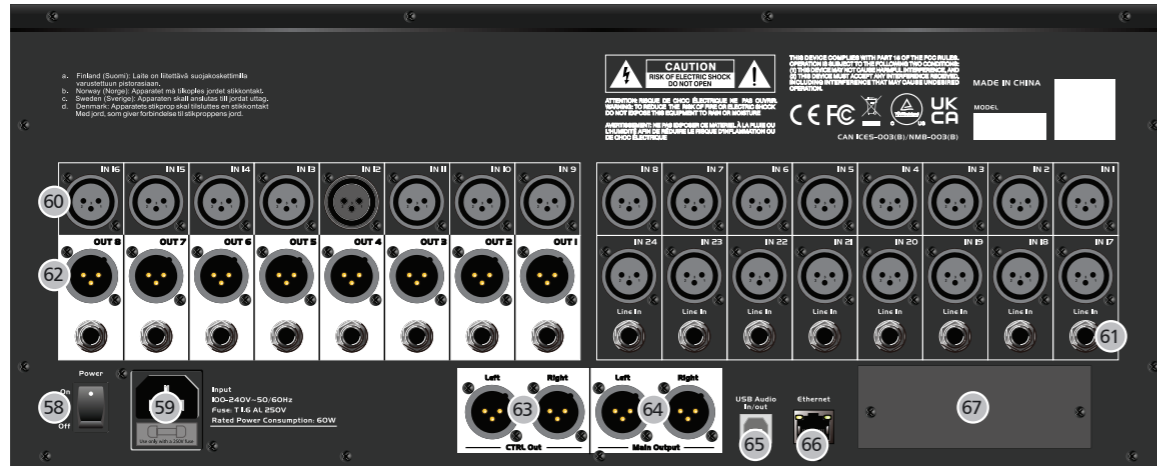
a. Finland (Suomi): Laite on liitettävä suojakoskettimilla varustettuun pistorasiaan.
b. Norway (Norge): Apparatet må tilkoples jordet stikkontakt.
c. Sweden (Sverige): Apparaten skall anslutas till jordat uttag.
d. Denmark: Apparatets stikprop skal tilsluttes en stikkontakt Med jord, som giver forbindelse til stikproppens jord.

CAUTION
RISK OF ELECTRIC SHOCK
DO NOT OPEN

ATTENTION: RISQUE DE CHOC ÉLECTRIQUE NE PAS OUVRIR.
WARNING: TO REDUCE THE RISK OF FIRE OR ELECTRIC SHOCK DO NOT EXPOSE THIS EQUIPMENT TO RAIN OR MOISTURE

AVERTISSEMENT: NE PAS EXPOSER CE MATERIEL À LA PLUIE OU L'HUMIDITÉ AFIN DE RÉDUIRE LE RISQUE D'INFLAMMATION OU DE CHOC ÉLECTRIQUE

THIS DEVICE COMPLIES WITH PART 15 OF THE FCC RULES. OPERATION IS SUBJECT TO THE FOLLOWING TWO CONDITIONS: (1) THIS DEVICE MAY NOT CAUSE HARMFUL INTERFERENCE, AND (2) THIS DEVICE MUST ACCEPT ANY INTERFERENCE RECEIVED, INCLUDING INTERFERENCE THAT MAY CAUSE UNDESIRED OPERATION.

CE FC UK CA

CAN ICES-003(B)/NMB-003(B)

MADE IN CHINA
MODEL

IN 16 IN 15 IN 14 IN 13 IN 12 IN 11 IN 10 IN 9
60
OUT 8 OUT 7 OUT 6 OUT 5 OUT 4 OUT 3 OUT 2 OUT 1
62

IN 8 IN 7 IN 6 IN 5 IN 4 IN 3 IN 2 IN 1
IN 24 IN 23 IN 22 IN 21 IN 20 IN 19 IN 18 IN 17
Line In Line In Line In Line In Line In Line In Line In Line In
61

Power
On
58
Off

59
Use only with a 250V fuse

Input
100-240V~50/60Hz
Fuse: T1.6 AL 250V
Rated Power Consumption: 60W

Left Right
63
CTRL Out

Left Right
64
Main Output

USB Audio In/out
65

Ethernet
66

67